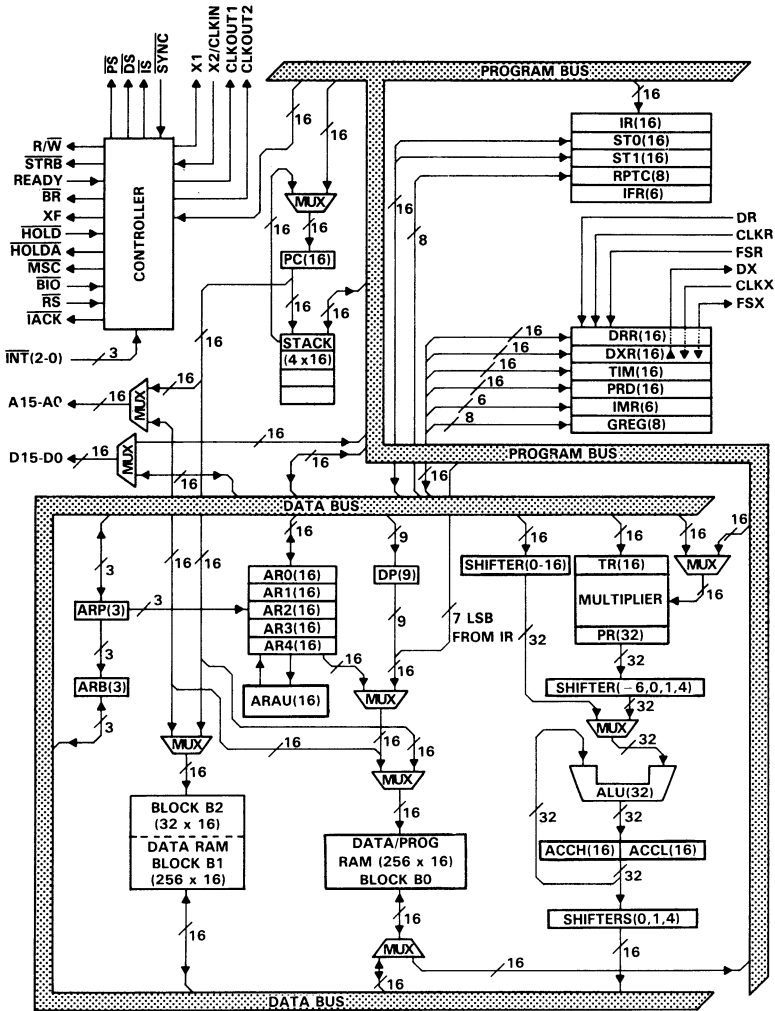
$\overline{PS}$ $\overline{DS}$ $\overline{IS}$ $\overline{SYNC}$ X1 X2/CLKIN CLKOUT1 CLKOUT2

PROGRAM BUS

R/$\overline{W}$
$\overline{STRB}$
READY
$\overline{BR}$
XF
$\overline{HOLD}$
$\overline{HOLDA}$
$\overline{MSC}$
$\overline{BIO}$
$\overline{RS}$
$\overline{IACK}$
$\overline{INT}$(2-0)
3

CONTROLLER

16 16
MUX
16 16
PC(16)
16 16
STACK (4 x 16)
16

IR(16)
ST0(16)
ST1(16)
RPTC(8)
IFR(6)
16 8

DR
CLKR
FSR
DX
CLKX
FSX

DRR(16)
DXR(16)
TIM(16)
PRD(16)
IMR(6)
GREG(8)
16 16 16 16 6 8

A15-A0 16 MUX 16
D15-D0 16 MUX 16 16 16

PROGRAM BUS
16

DATA BUS

3 16 16 16 9 16 16 16
ARP(3) 3
AR0(16)
AR1(16)
AR2(16)
AR3(16)
AR4(16)
DP(9)
SHIFTER(0-16)
TR(16)
MULTIPLIER
PR(32)
MUX 16
3
ARB(3)
3
16 9 7 LSB FROM IR 32
ARAU(16)
MUX
16
32
SHIFTER(-6,0,1,4)
MUX 32
32
MUX 16 16
16 16
MUX
ALU(32)
16
BLOCK B2 (32 x 16)
DATA RAM BLOCK B1 (256 x 16)
16
DATA/PROG RAM (256 x 16) BLOCK B0
32 32
ACCH(16) ACCL(16)
32
SHIFTERS(0,1,4)
16 16
16
MUX 16 16
16
DATA BUS